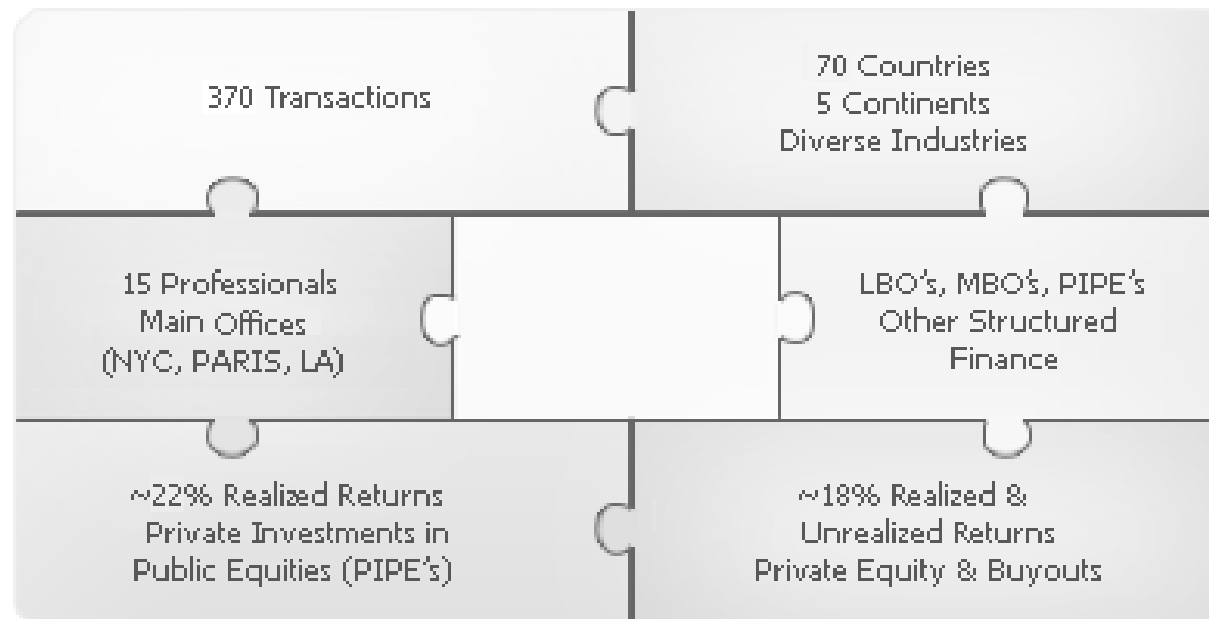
370 Transactions

70 Countries
5 Continents
Diverse Industries

15 Professionals
Main Offices
(NYC, PARIS, LA)

LBO's, MBO's, PIPE's
Other Structured
Finance

~22% Realized Returns
Private Investments in
Public Equities (PIPE's)

~18% Realized &
Unrealized Returns
Private Equity & Buyouts